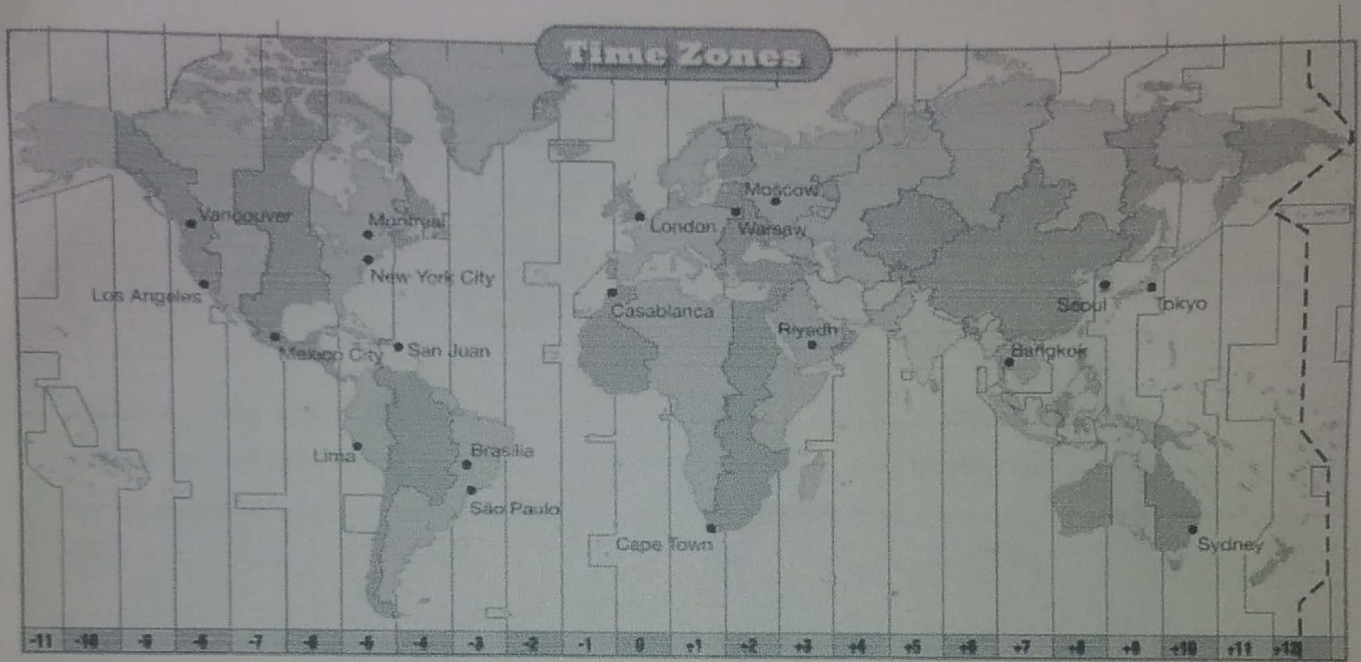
Time Zones

Vancouver
Montreal
New York City
Los Angeles
Mexico City
San Juan
Lima
Brasilia
São Paulo
London
Moscow
Warsaw
Casablanca
Riyadh
Cape Town
Seoul
Tokyo
Bangkok
Sydney

| -11 | -10 | -9 | -8 | -7 | -6 | -5 | -4 | -3 | -2 | -1 | 0 | +1 | +2 | +3 | +4 | +5 | +6 | +7 | +8 | +9 | +10 | +11 | +12 |
|---|---|---|---|---|---|---|---|---|---|---|---|---|---|---|---|---|---|---|---|---|---|---|---|